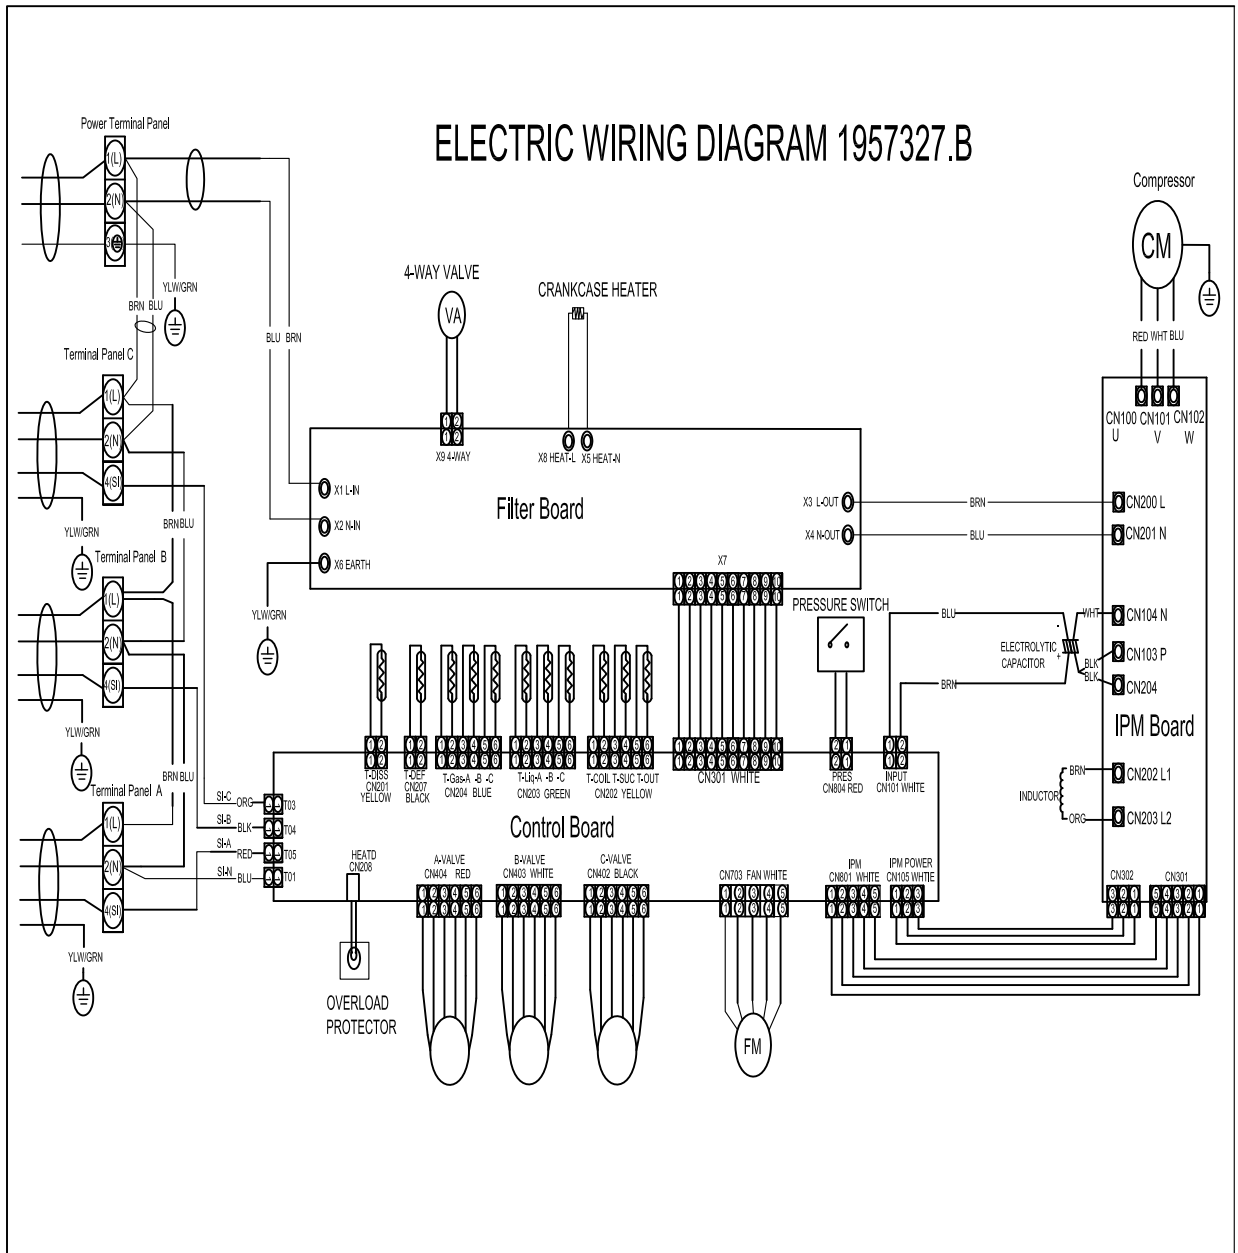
ELECTRIC WIRING DIAGRAM 1957327.B

Power Terminal Panel
1(L)
2(N)
3
YLW/GRN
BRN BLU
BLU BRN

Terminal Panel C
1(L)
2(N)
4(SI)
YLW/GRN
BRN BLU

Terminal Panel B
1(L)
2(N)
4(SI)
YLW/GRN
BRN BLU

Terminal Panel A
1(L)
2(N)
4(SI)
YLW/GRN

4-WAY VALVE
VA
CRANKCASE HEATER
1 2
1 2
X9 4-WAY
X8 HEAT-L X5 HEAT-N

Compressor
CM
RED WHT BLU
CN100 CN101 CN102
U V W

Filter Board
X1 L-IN
X2 N-IN
X6 EARTH
YLW/GRN
X3 L-OUT
X4 N-OUT
BRN
BLU
CN200 L
CN201 N
X7
1 2 3 4 5 6 7 8 9 10 11
1 2 3 4 5 6 7 8 9 10 11

PRESSURE SWITCH
BLU
BRN
WHT
ELECTROLYTIC CAPACITOR
BLK
BLK
CN104 N
CN103 P
CN204
IPM Board

T-DISS CN201 YELLOW
T-DEF CN207 BLACK
T-Gas-A -B -C CN204 BLUE
T-Liq-A -B -C CN203 GREEN
T-COIL T-SUC T-OUT CN202 YELLOW
CN301 WHITE
PRES CN804 RED
INPUT CN101 WHITE

BRN
INDUCTOR
ORG
CN202 L1
CN203 L2

SI-C ORG T03
SI-B BLK T04
SI-A RED T05
SI-N BLU T01

Control Board

HEATD CN208
A-VALVE CN404 RED
B-VALVE CN403 WHITE
C-VALVE CN402 BLACK
CN703 FAN WHITE
IPM CN801 WHITE
IPM POWER CN105 WHITE
CN302
CN301

OVERLOAD PROTECTOR
FM